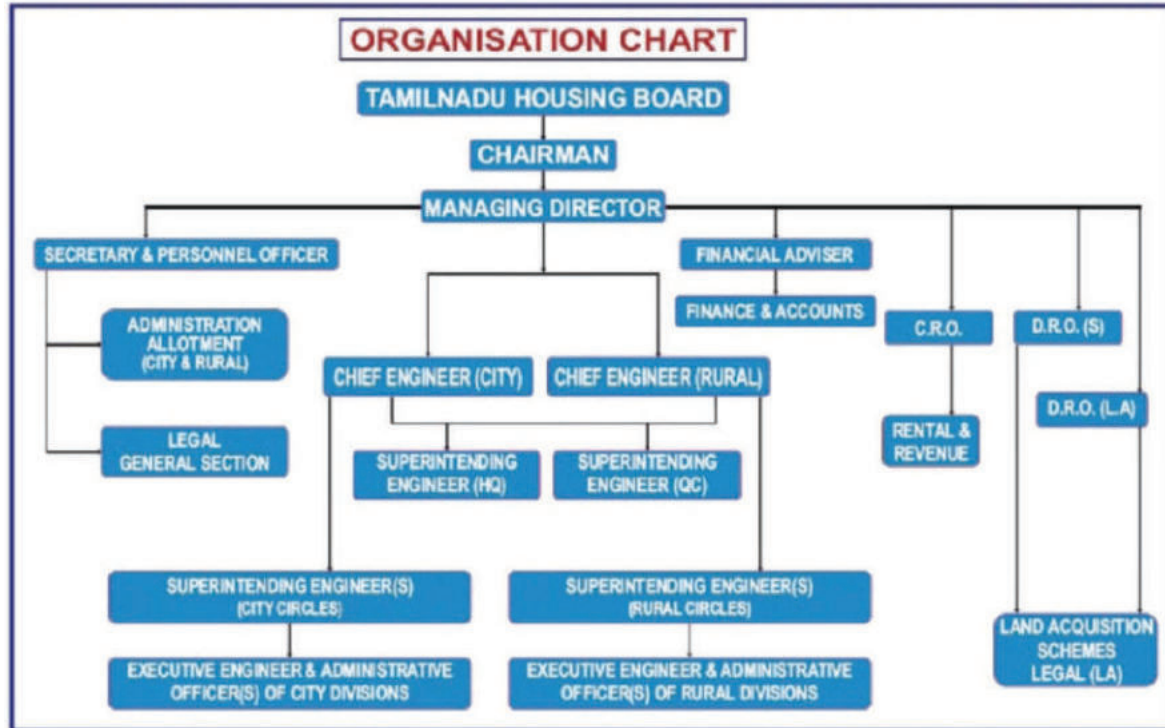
ORGANISATION CHART

TAMILNADU HOUSING BOARD

CHAIRMAN

MANAGING DIRECTOR

SECRETARY & PERSONNEL OFFICER

FINANCIAL ADVISER

FINANCE & ACCOUNTS

ADMINISTRATION ALLOTMENT (CITY & RURAL)

C.R.O.

D.R.O. (S)

CHIEF ENGINEER (CITY)

CHIEF ENGINEER (RURAL)

D.R.O. (L.A)

LEGAL GENERAL SECTION

SUPERINTENDING ENGINEER (HQ)

SUPERINTENDING ENGINEER (QC)

RENTAL & REVENUE

SUPERINTENDING ENGINEER(S) (CITY CIRCLES)

SUPERINTENDING ENGINEER(S) (RURAL CIRCLES)

LAND ACQUISITION SCHEMES LEGAL (LA)

EXECUTIVE ENGINEER & ADMINISTRATIVE OFFICER(S) OF CITY DIVISIONS

EXECUTIVE ENGINEER & ADMINISTRATIVE OFFICER(S) OF RURAL DIVISIONS